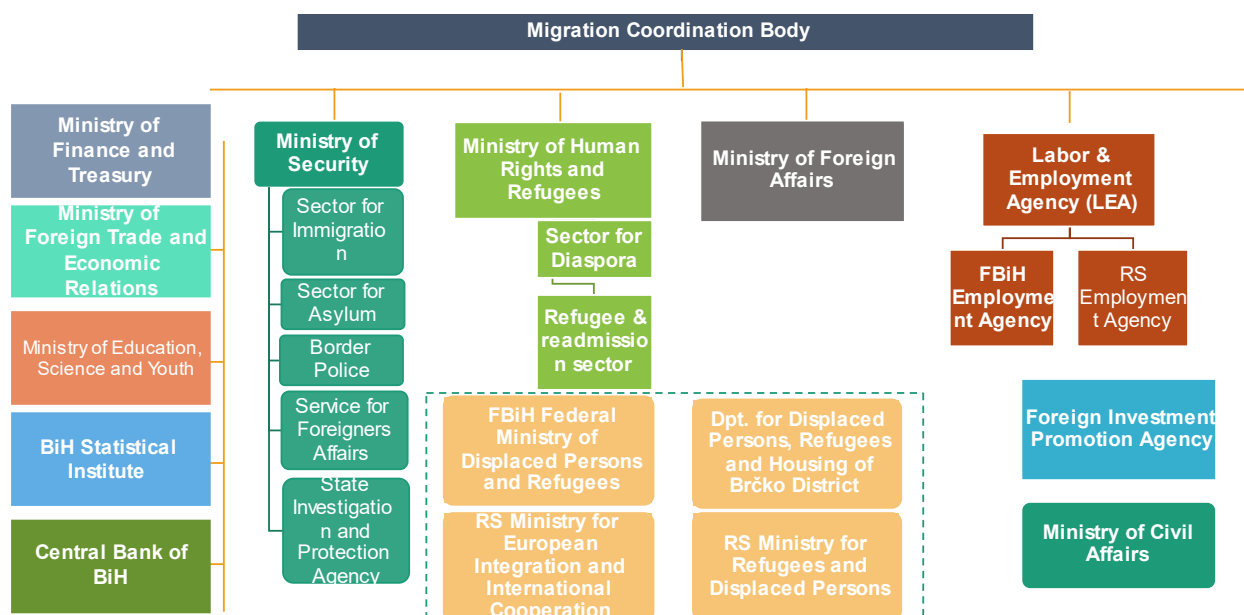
Migration Coordination Body

Ministry of Finance and Treasury

Ministry of Foreign Trade and Economic Relations

Ministry of Education, Science and Youth

BiH Statistical Institute

Central Bank of BiH

Ministry of Security

Sector for Immigration

Sector for Asylum

Border Police

Service for Foreigners Affairs

State Investigation and Protection Agency

Ministry of Human Rights and Refugees

Sector for Diaspora

Refugee & readmission sector

Ministry of Foreign Affairs

Labor & Employment Agency (LEA)

FBiH Employment Agency

RS Employment Agency

FBiH Federal Ministry of Displaced Persons and Refugees

Dpt. for Displaced Persons, Refugees and Housing of Brčko District

RS Ministry for European Integration and International Cooperation

RS Ministry for Refugees and Displaced Persons

Foreign Investment Promotion Agency

Ministry of Civil Affairs